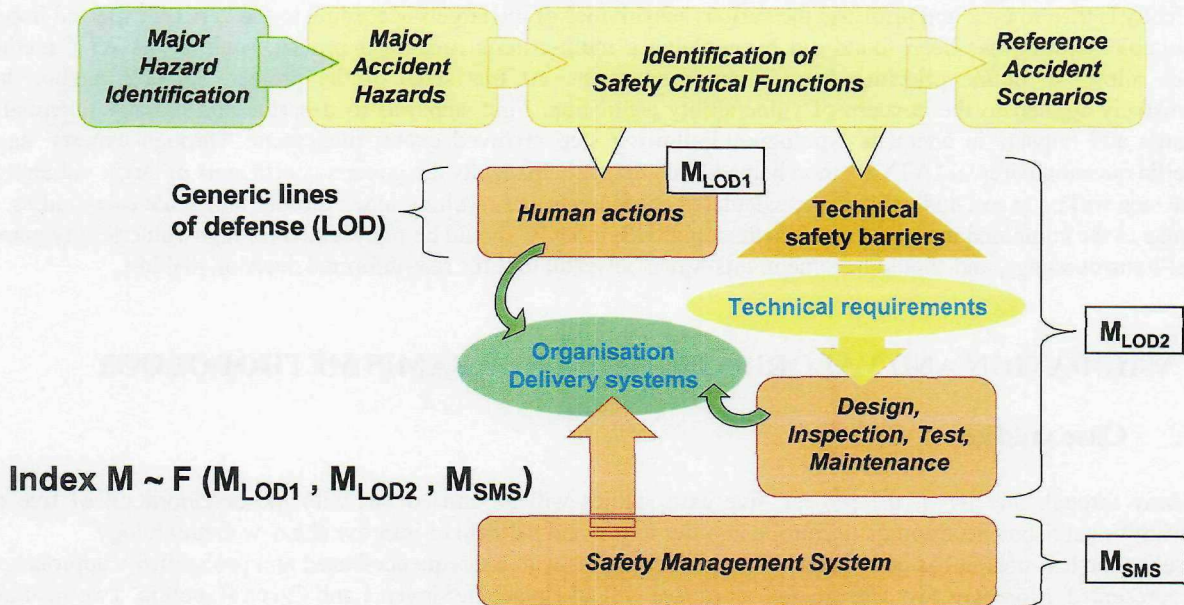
Major Hazard Identification

Major Accident Hazards

Identification of Safety Critical Functions

Reference Accident Scenarios

Generic lines of defense (LOD)

$M_{LOD1}$

Human actions

Technical safety barriers

Technical requirements

$M_{LOD2}$

Organisation Delivery systems

Design, Inspection, Test, Maintenance

Index M ~ F ($M_{LOD1}$ , $M_{LOD2}$ , $M_{SMS}$)

Safety Management System

$M_{SMS}$